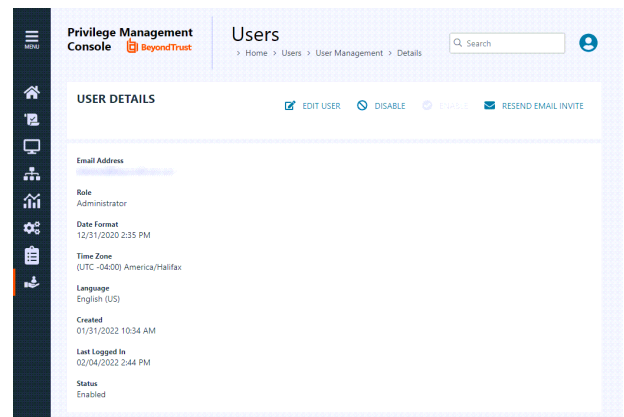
MENU

Privilege Management Console BeyondTrust

Users

> Home > Users > User Management > Details

Search

USER DETAILS

EDIT USER DISABLE ENABLE RESEND EMAIL INVITE

Email Address
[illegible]

Role
Administrator

Date Format
12/31/2020 2:35 PM

Time Zone
(UTC -04:00) America/Halifax

Language
English (US)

Created
01/31/2022 10:34 AM

Last Logged In
02/04/2022 2:44 PM

Status
Enabled